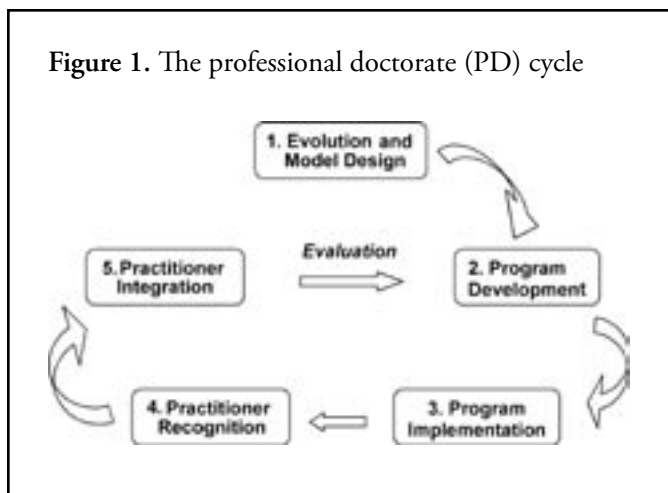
**Figure 1.** The professional doctorate (PD) cycle

1. Evolution and Model Design

Evaluation

5. Practitioner Integration

2. Program Development

4. Practitioner Recognition

3. Program Implementation